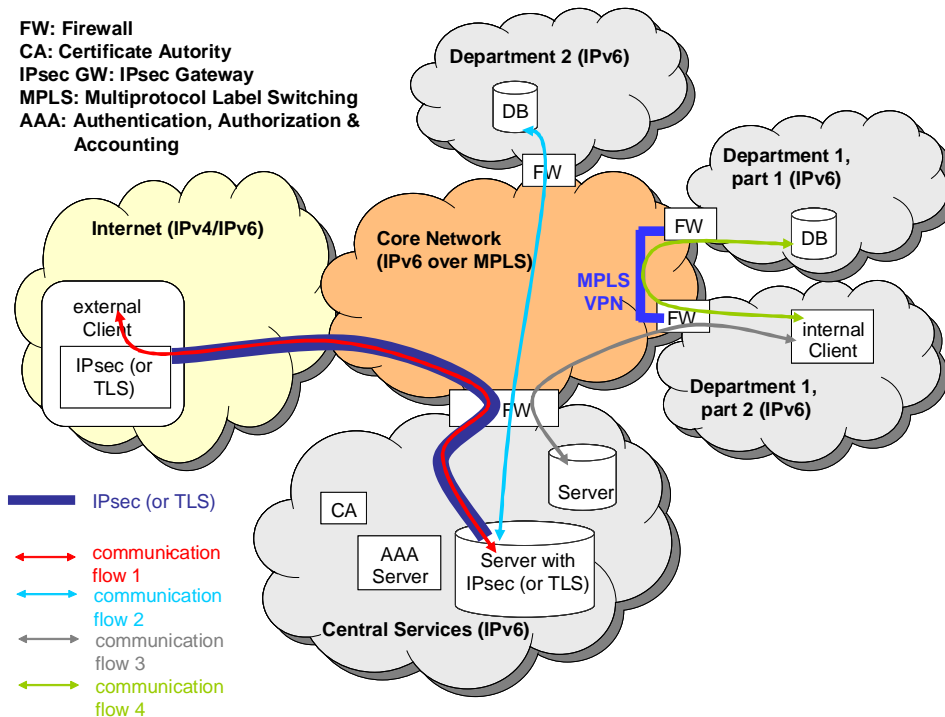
FW: Firewall
CA: Certificate Autority
IPsec GW: IPsec Gateway
MPLS: Multiprotocol Label Switching
AAA: Authentication, Authorization & Accounting

Department 2 (IPv6)
DB
FW

Department 1, part 1 (IPv6)
FW
DB

Internet (IPv4/IPv6)

Core Network (IPv6 over MPLS)

MPLS VPN

FW
internal Client

external Client
IPsec (or TLS)

Department 1, part 2 (IPv6)

FW

Server

IPsec (or TLS)

CA

AAA Server

Server with IPsec (or TLS)

Central Services (IPv6)

communication flow 1
communication flow 2
communication flow 3
communication flow 4